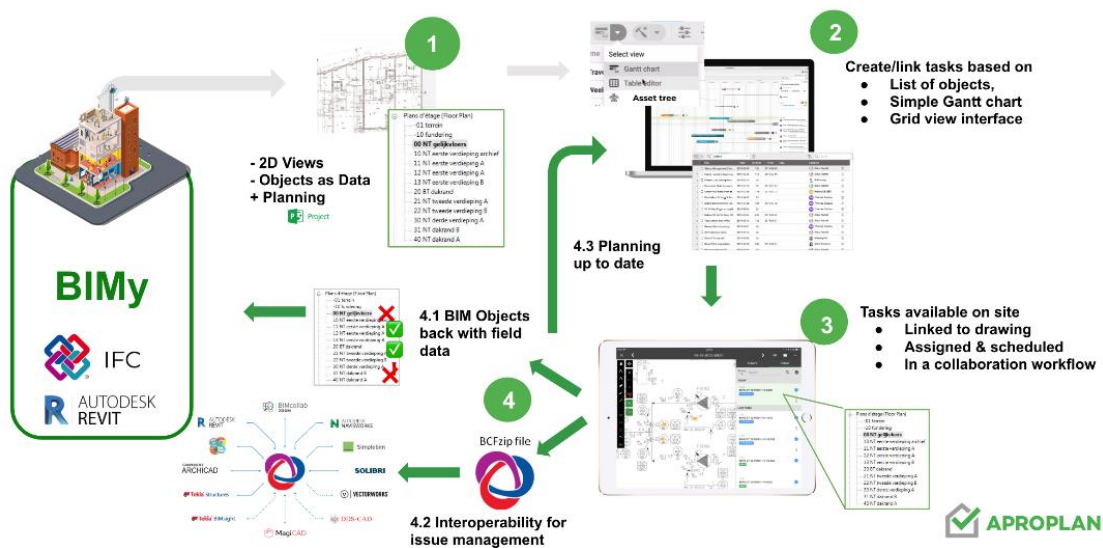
1

Plans d'étage (Floor Plan)
01 terrein
10 fundering
00 NT gelijkvloers
10 NT eerste verdieping archief
11 NT eerste verdieping A
12 NT eerste verdieping A
13 NT eerste verdieping B
20 ET dakrand
21 NT tweede verdieping A
22 NT tweede verdieping B
30 NT derde verdieping A
31 NT dakrand B
40 NT dakrand A

- 2D Views
- Objects as Data
+ Planning

Project

Select view
Gantt chart
Table editor
Asset tree

2

Create/link tasks based on
• List of objects,
• Simple Gantt chart
• Grid view interface

BIMy

IFC

AUTODESK REVIT

4.3 Planning up to date

4.1 BIM Objects back with field data

3

Tasks available on site
• Linked to drawing
• Assigned & scheduled
• In a collaboration workflow

4

BCFzip file

AUTODESK REVIT
BIMcollab ZOOM
AUTODESK NAVISWORKS
Simplebim
SOLIBRI
ARCHICAD
VECTORWORKS
Tekla Structures
DDS-CAD
Tekla BIMsight
MagiCAD

4.2 Interoperability for issue management

APROPLAN